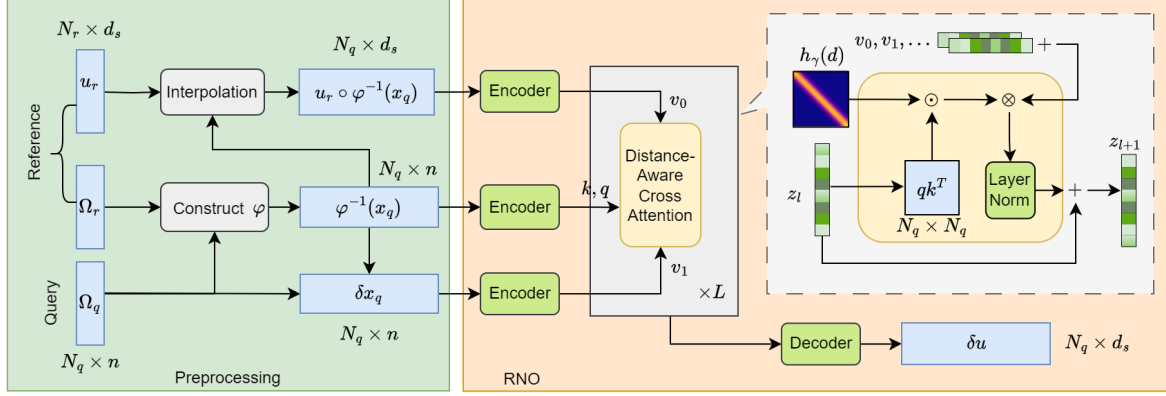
$N_r \times d_s$

$u_r$

Reference

$\Omega_r$

Query

$\Omega_q$

$N_q \times n$

Interpolation

Construct $\varphi$

$N_q \times d_s$

$u_r \circ \varphi^{-1}(x_q)$

$N_q \times n$

$\varphi^{-1}(x_q)$

$\delta x_q$

$N_q \times n$

Preprocessing

Encoder

Encoder

Encoder

$v_0$

$k, q$

Distance-Aware Cross Attention

$v_1$

$\times L$

RNO

Decoder

$\delta u$

$N_q \times d_s$

$h_\gamma(d)$

$v_0, v_1, \dots$

$+$

$\odot$

$\otimes$

$z_l$

$qk^T$

$N_q \times N_q$

Layer Norm

$+$

$z_{l+1}$